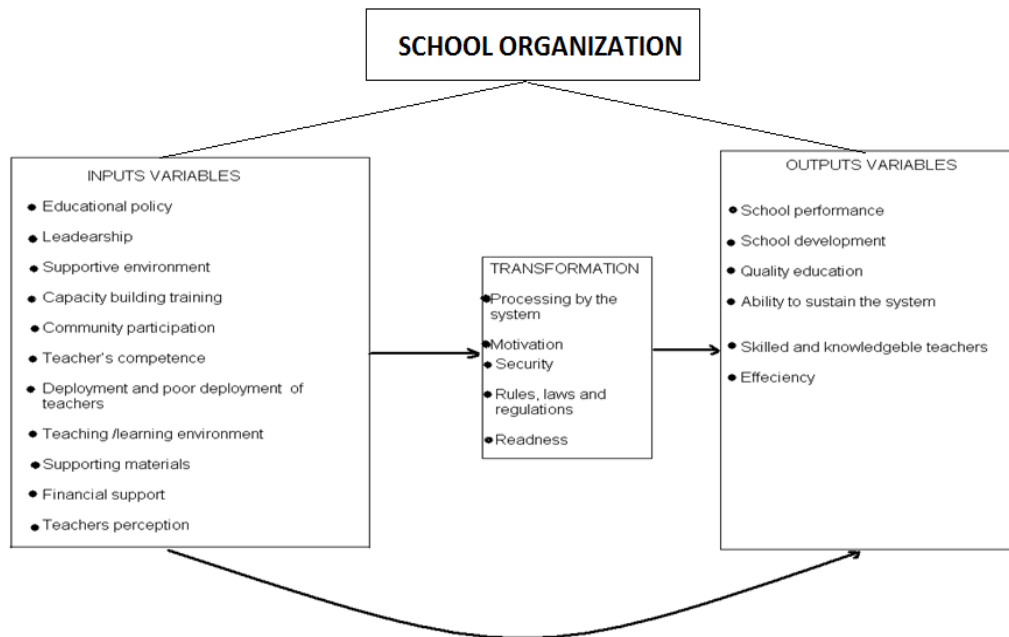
SCHOOL ORGANIZATION

INPUTS VARIABLES

- Educational policy
- Leadearship
- Supportive environment
- Capacity building training
- Community participation
- Teacher's competence
- Deployment and poor deployment of teachers
- Teaching /learning environment
- Supporting materials
- Financial support
- Teachers perception

TRANSFORMATION

- Processing by the system
- Motivation
- Security
- Rules, laws and regulations
- Readness

OUTPUTS VARIABLES

- School performance
- School development
- Quality education
- Ability to sustain the system
- Skilled and knowledgeble teachers
- Effeciency